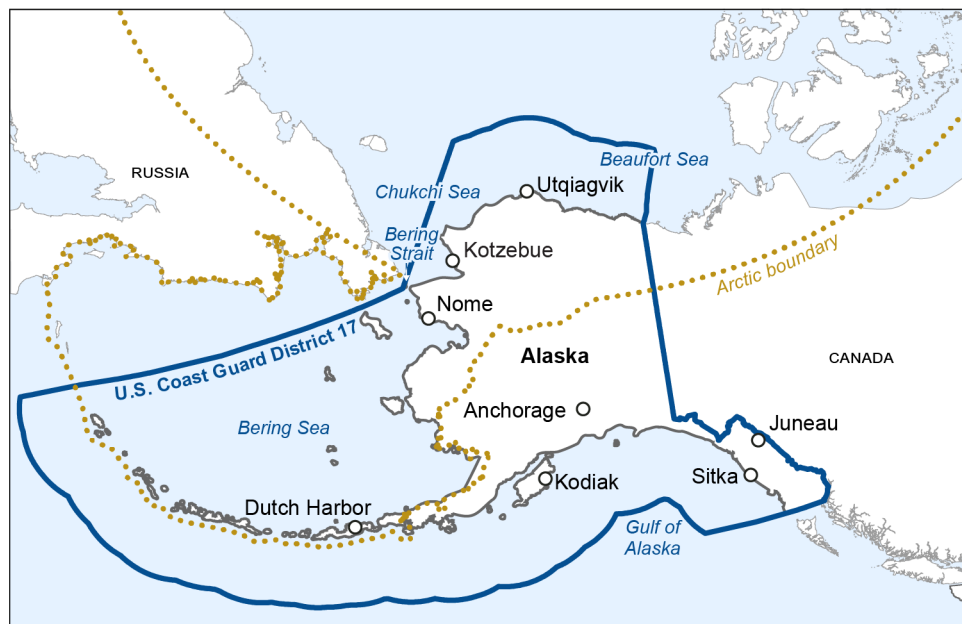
RUSSIA

Chukchi Sea

Beaufort Sea

Utqiagvik

Bering Strait

Kotzebue

Arctic boundary

Nome

U.S. Coast Guard District 17

Alaska

CANADA

Anchorage

Bering Sea

Juneau

Sitka

Kodiak

Dutch Harbor

Gulf of Alaska